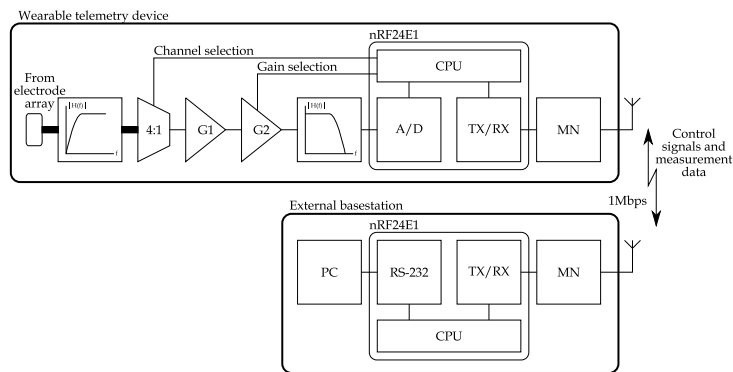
Wearable telemetry device

nRF24E1

Channel selection

Gain selection

CPU

From electrode array

|H(f)|

f

4:1

G1

G2

|H(f)|

f

A/D

TX/RX

MN

Control signals and measurement data

1Mbps

External basestation

nRF24E1

PC

RS-232

TX/RX

MN

CPU